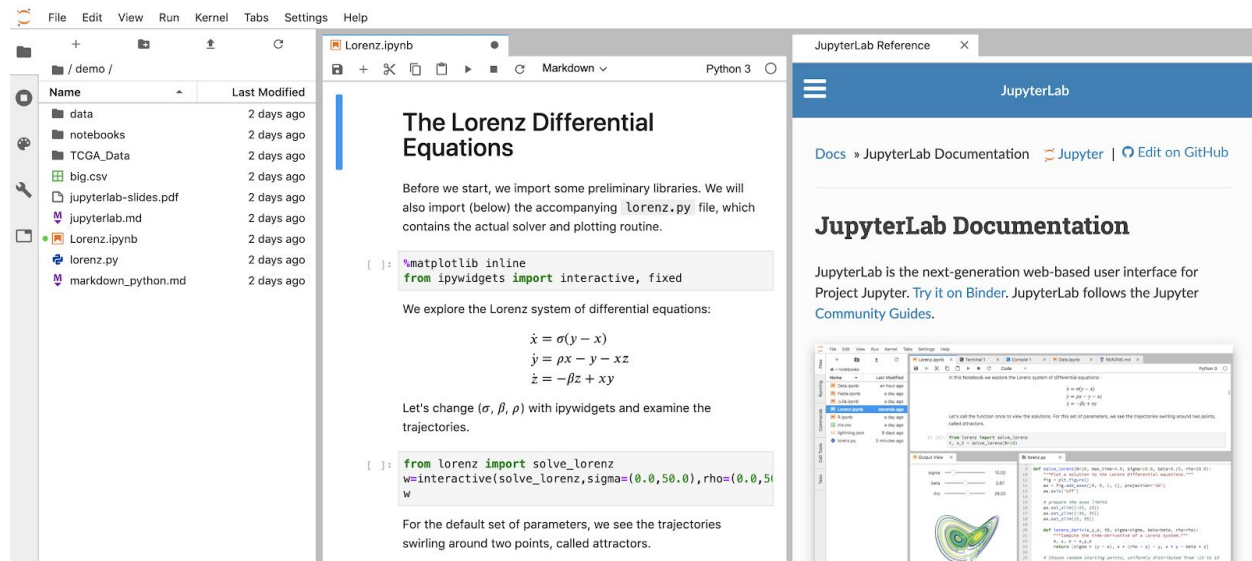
File Edit View Run Kernel Tabs Settings Help

/ demo /

| Name | Last Modified |
|---|---|
| data | 2 days ago |
| notebooks | 2 days ago |
| TCGA_Data | 2 days ago |
| big.csv | 2 days ago |
| jupyterlab-slides.pdf | 2 days ago |
| jupyterlab.md | 2 days ago |
| Lorenz.ipynb | 2 days ago |
| lorenz.py | 2 days ago |
| markdown_python.md | 2 days ago |

Lorenz.ipynb

Markdown Python 3

The Lorenz Differential Equations

Before we start, we import some preliminary libraries. We will also import (below) the accompanying lorenz.py file, which contains the actual solver and plotting routine.

[ ]: %matplotlib inline
from ipywidgets import interactive, fixed

We explore the Lorenz system of differential equations:

$\dot{x} = \sigma(y - x)$
$\dot{y} = \rho x - y - xz$
$\dot{z} = -\beta z + xy$

Let's change $(\sigma, \beta, \rho)$ with ipywidgets and examine the trajectories.

[ ]: from lorenz import solve_lorenz
w=interactive(solve_lorenz,sigma=(0.0,50.0),rho=(0.0,5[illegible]
w

For the default set of parameters, we see the trajectories swirling around two points, called attractors.

JupyterLab Reference

JupyterLab

Docs » JupyterLab Documentation Jupyter | Edit on GitHub

JupyterLab Documentation

JupyterLab is the next-generation web-based user interface for Project Jupyter. Try it on Binder. JupyterLab follows the Jupyter Community Guides.

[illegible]